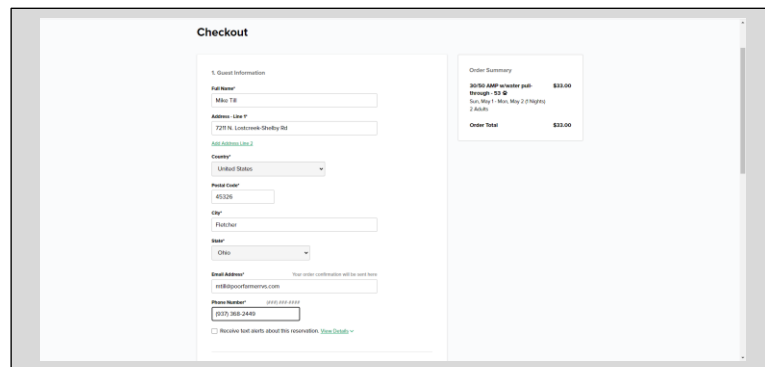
Checkout

1. Guest Information

Full Name*
Mike Till

Address - Line 1*
7211 N. Lostcreek-Shelby Rd

Add Address Line 2

Country*
United States

Postal Code*
45326

City*
Fletcher

State*
Ohio

Email Address* Your order confirmation will be sent here
mtill@poorfarmervs.com

Phone Number* (###) ###-####
(937) 368-2449

Receive text alerts about this reservation. View Details

Order Summary

30/50 AMP w/water pull-through - 53 $33.00
Sun, May 1 - Mon, May 2 (1 Nights)
2 Adults

Order Total $33.00